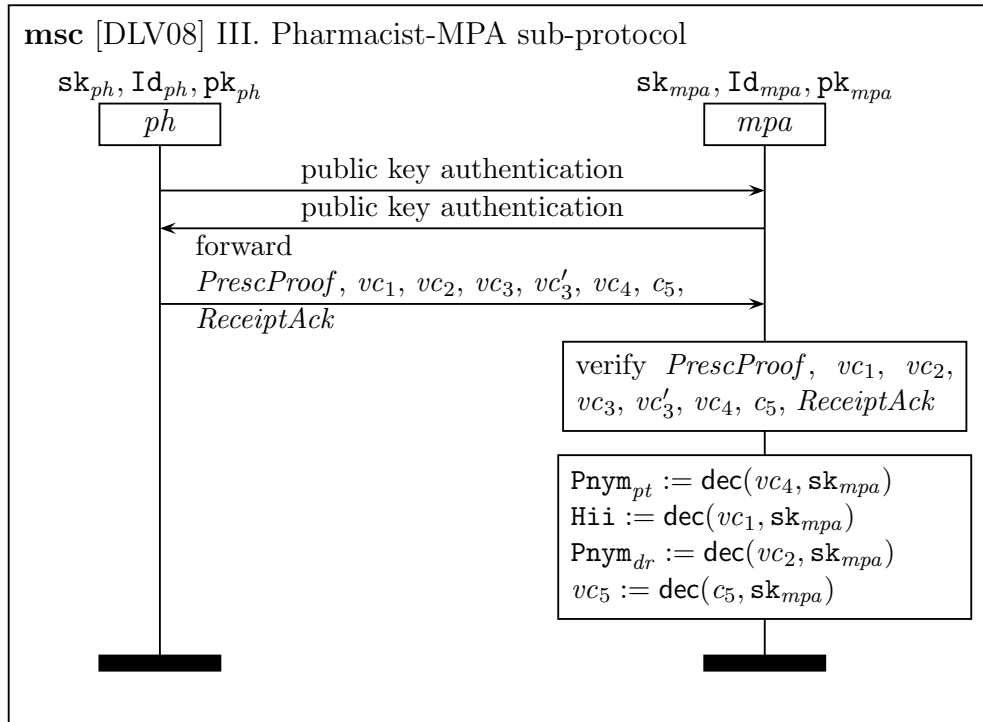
**msc** [DLV08] III. Pharmacist-MPA sub-protocol

$\mathtt{sk}_{ph}, \mathtt{Id}_{ph}, \mathtt{pk}_{ph}$

$ph$

$\mathtt{sk}_{mpa}, \mathtt{Id}_{mpa}, \mathtt{pk}_{mpa}$

$mpa$

public key authentication

public key authentication

forward $\mathit{PrescProof}$, $vc_1$, $vc_2$, $vc_3$, $vc_3'$, $vc_4$, $c_5$, $\mathit{ReceiptAck}$

verify $\mathit{PrescProof}$, $vc_1$, $vc_2$, $vc_3$, $vc_3'$, $vc_4$, $c_5$, $\mathit{ReceiptAck}$

$\mathtt{Pnym}_{pt} := \mathsf{dec}(vc_4, \mathtt{sk}_{mpa})$
$\mathtt{Hii} := \mathsf{dec}(vc_1, \mathtt{sk}_{mpa})$
$\mathtt{Pnym}_{dr} := \mathsf{dec}(vc_2, \mathtt{sk}_{mpa})$
$vc_5 := \mathsf{dec}(c_5, \mathtt{sk}_{mpa})$